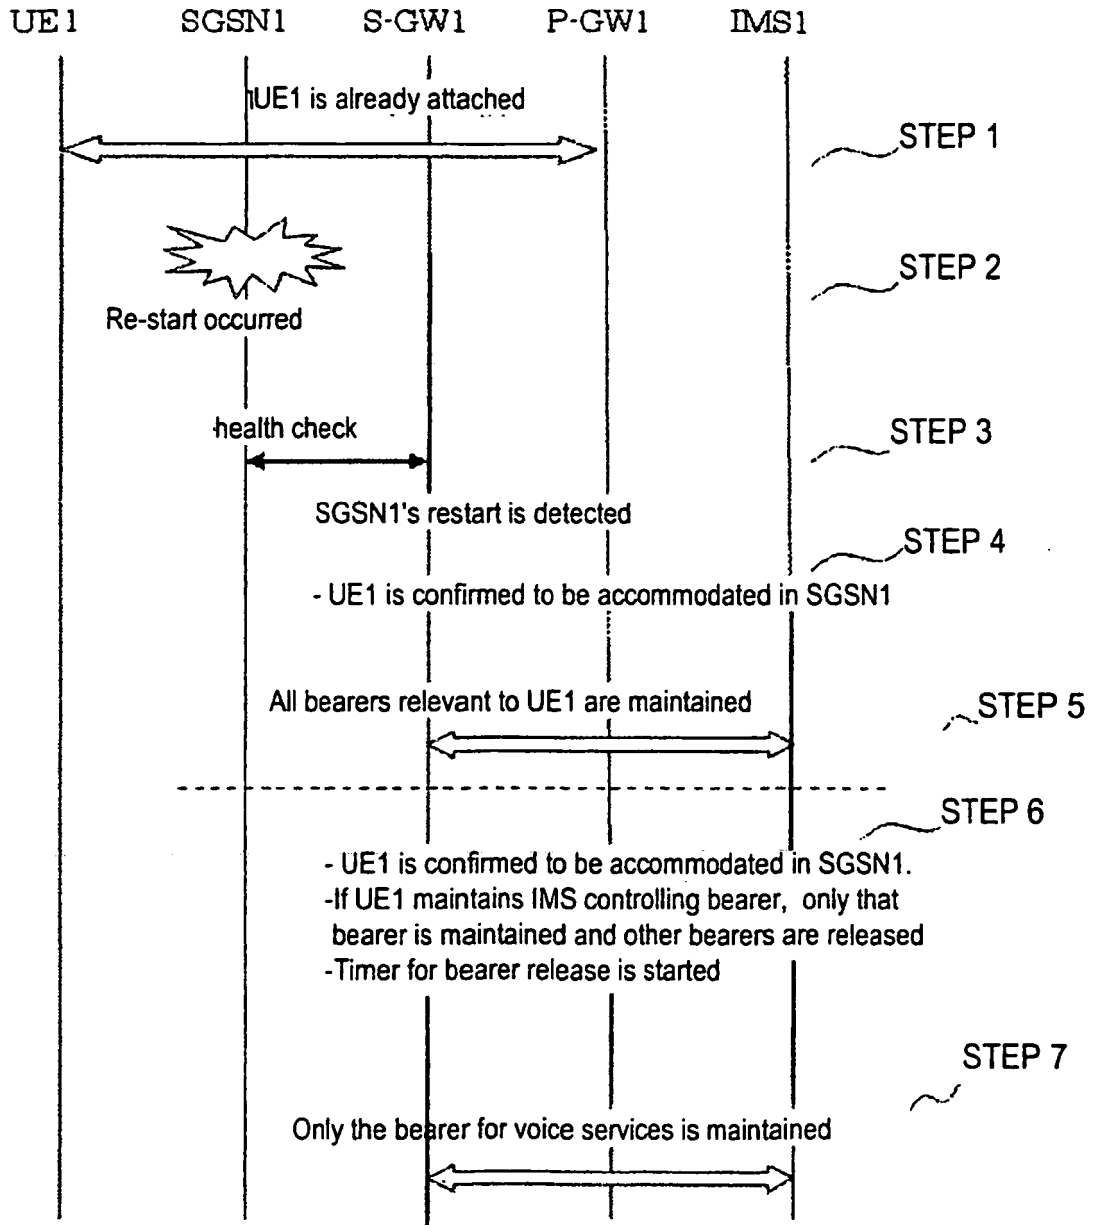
UE1 SGSN1 S-GW1 P-GW1 IMS1

UE1 is already attached

STEP 1

STEP 2

Re-start occurred

health check

STEP 3

SGSN1's restart is detected

STEP 4

- UE1 is confirmed to be accommodated in SGSN1

All bearers relevant to UE1 are maintained

STEP 5

STEP 6

- UE1 is confirmed to be accommodated in SGSN1.
-If UE1 maintains IMS controlling bearer, only that bearer is maintained and other bearers are released
-Timer for bearer release is started

STEP 7

Only the bearer for voice services is maintained